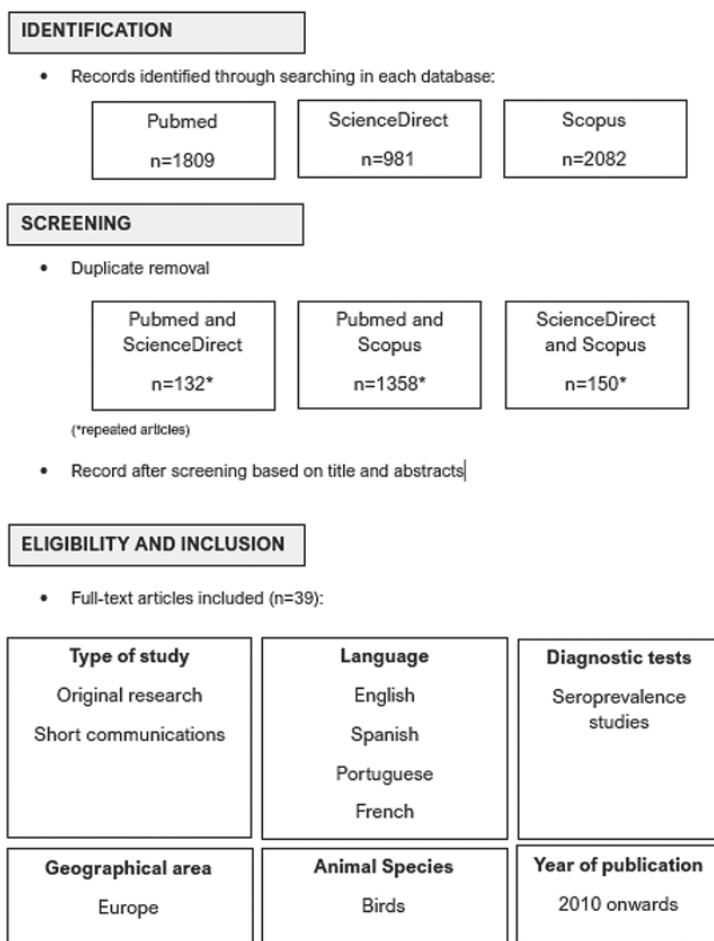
IDENTIFICATION

• Records identified through searching in each database:

Pubmed
n=1809

ScienceDirect
n=981

Scopus
n=2082

SCREENING

• Duplicate removal

Pubmed and ScienceDirect
n=132*

Pubmed and Scopus
n=1358*

ScienceDirect and Scopus
n=150*

(*repeated articles)

• Record after screening based on title and abstracts

ELIGIBILITY AND INCLUSION

• Full-text articles included (n=39):

Type of study
Original research
Short communications

Language
English
Spanish
Portuguese
French

Diagnostic tests
Seroprevalence studies

Geographical area
Europe

Animal Species
Birds

Year of publication
2010 onwards